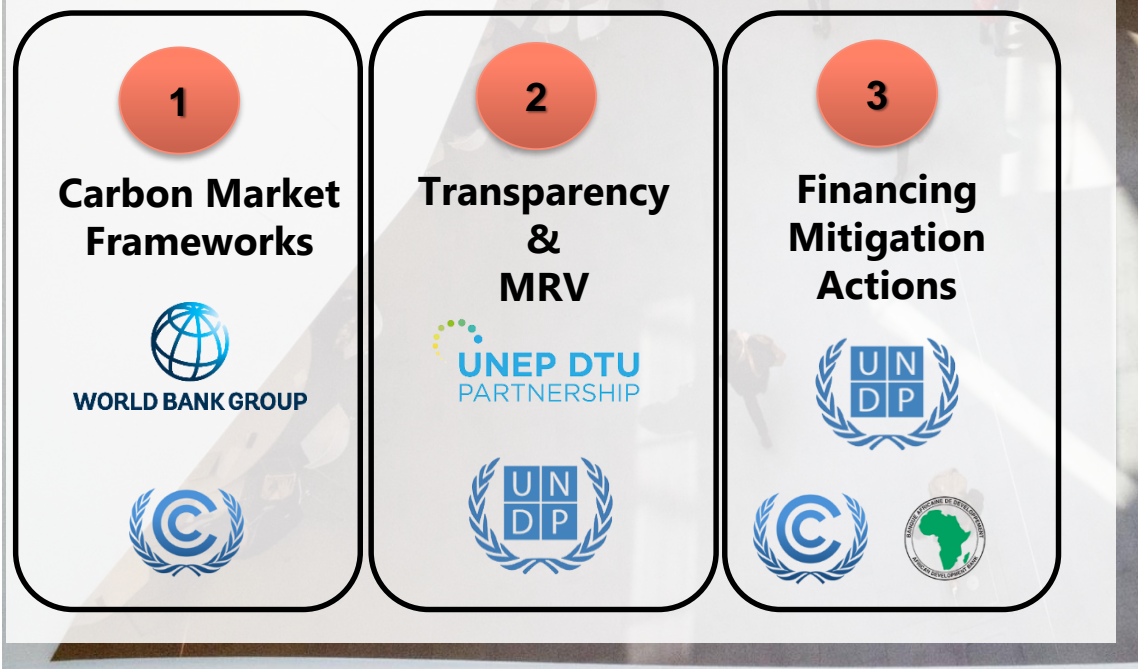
1

Carbon Market Frameworks

WORLD BANK GROUP

2

Transparency & MRV

UNEP DTU PARTNERSHIP

U N D P

3

Financing Mitigation Actions

U N D P

BANQUE AFRICAINE DE DEVELOPPEMENT

AFRICAN DEVELOPMENT BANK